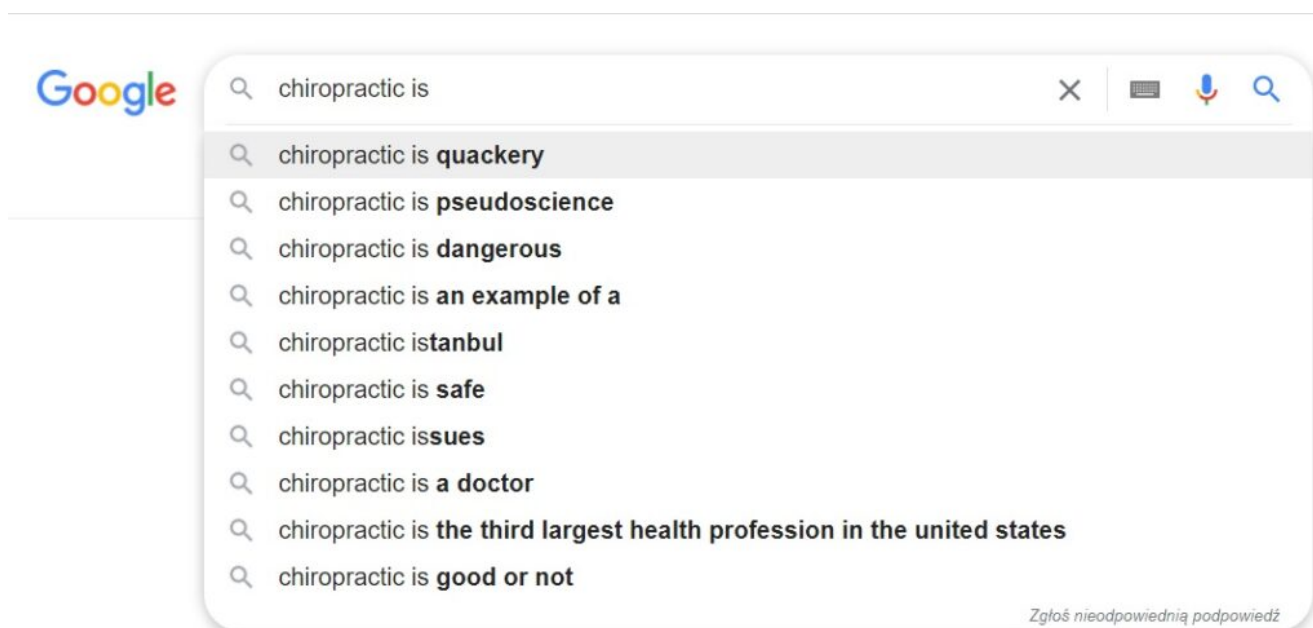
Google

chiropractic is

chiropractic is quackery
chiropractic is pseudoscience
chiropractic is dangerous
chiropractic is an example of a
chiropractic istanbul
chiropractic is safe
chiropractic issues
chiropractic is a doctor
chiropractic is the third largest health profession in the united states
chiropractic is good or not

Zgłoś nieodpowiednią podpowiedź